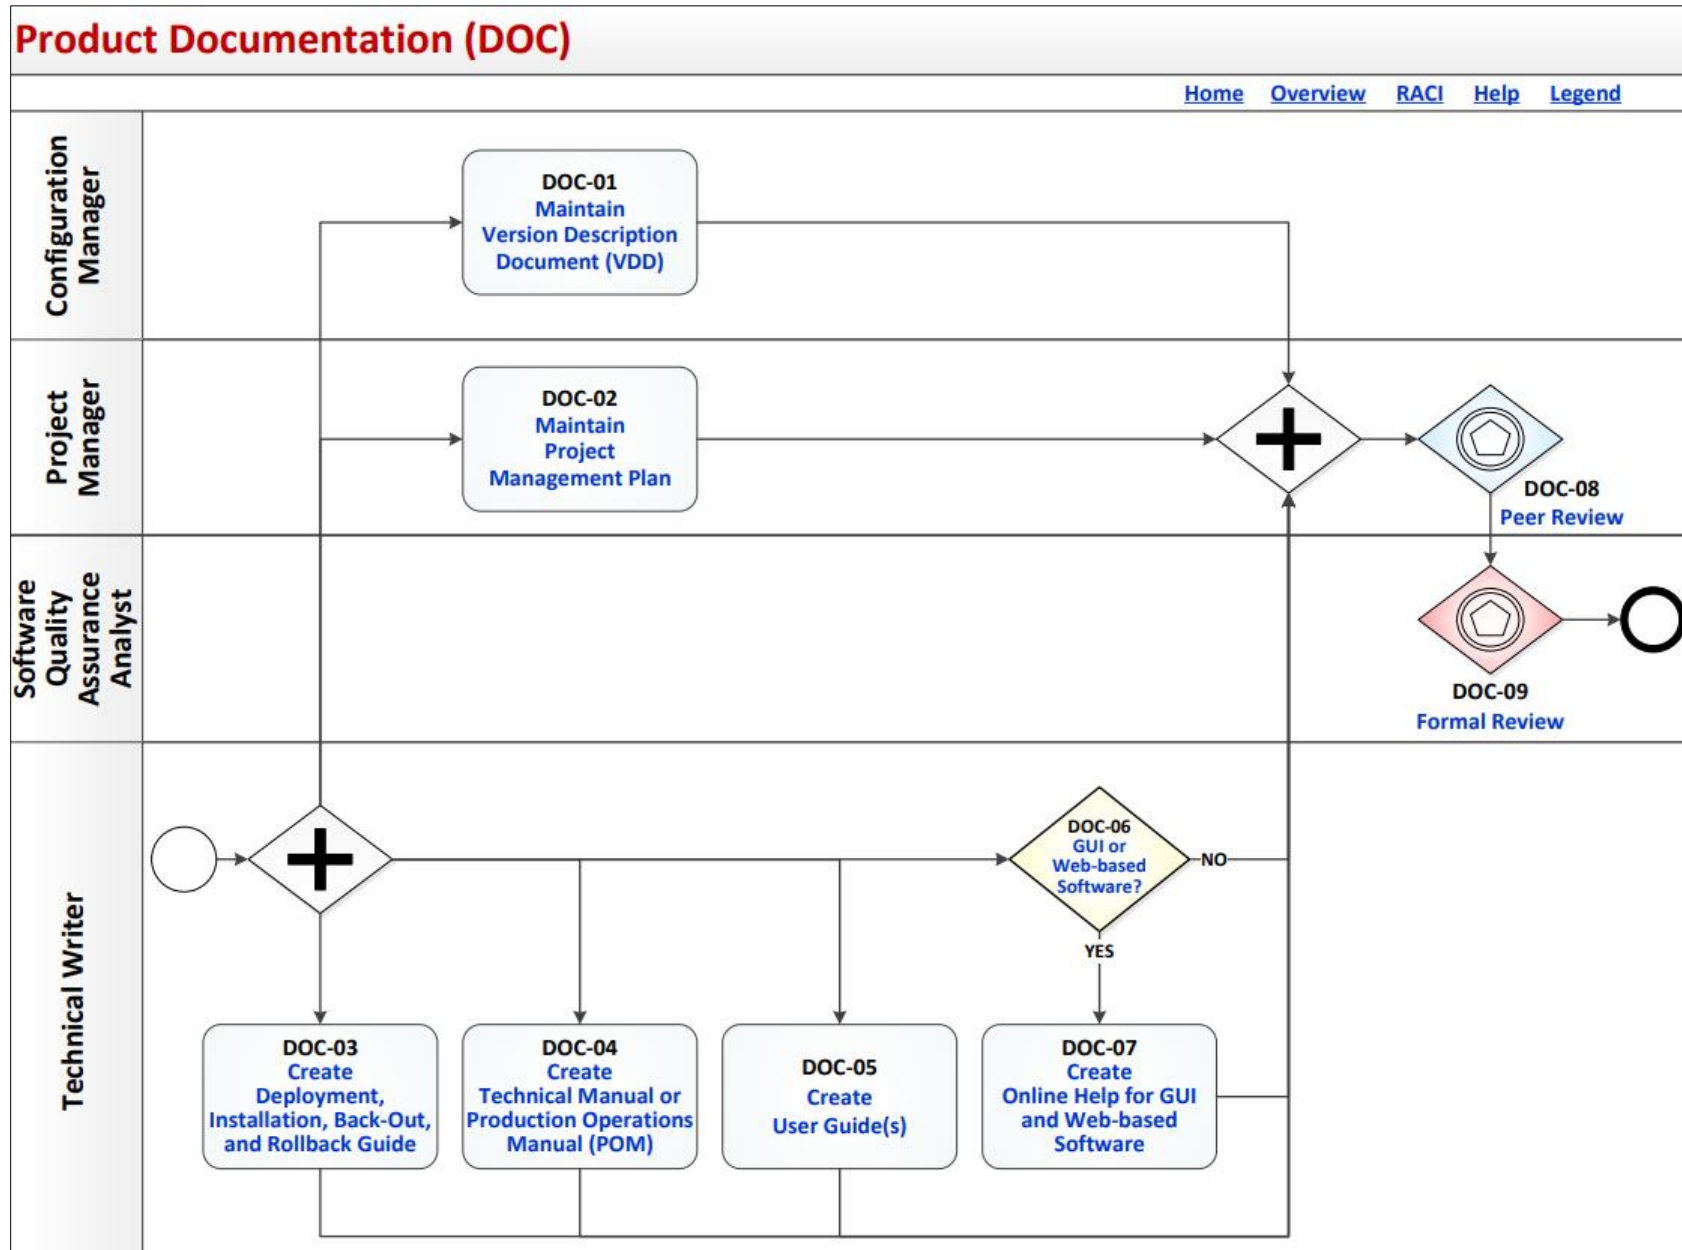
Product Documentation (DOC)

Home Overview RACI Help Legend

Configuration Manager

DOC-01
Maintain Version Description Document (VDD)

Project Manager

DOC-02
Maintain Project Management Plan

DOC-08
Peer Review

Software Quality Assurance Analyst

DOC-09
Formal Review

Technical Writer

DOC-06
GUI or Web-based Software?

NO

YES

DOC-03
Create Deployment, Installation, Back-Out, and Rollback Guide

DOC-04
Create Technical Manual or Production Operations Manual (POM)

DOC-05
Create User Guide(s)

DOC-07
Create Online Help for GUI and Web-based Software